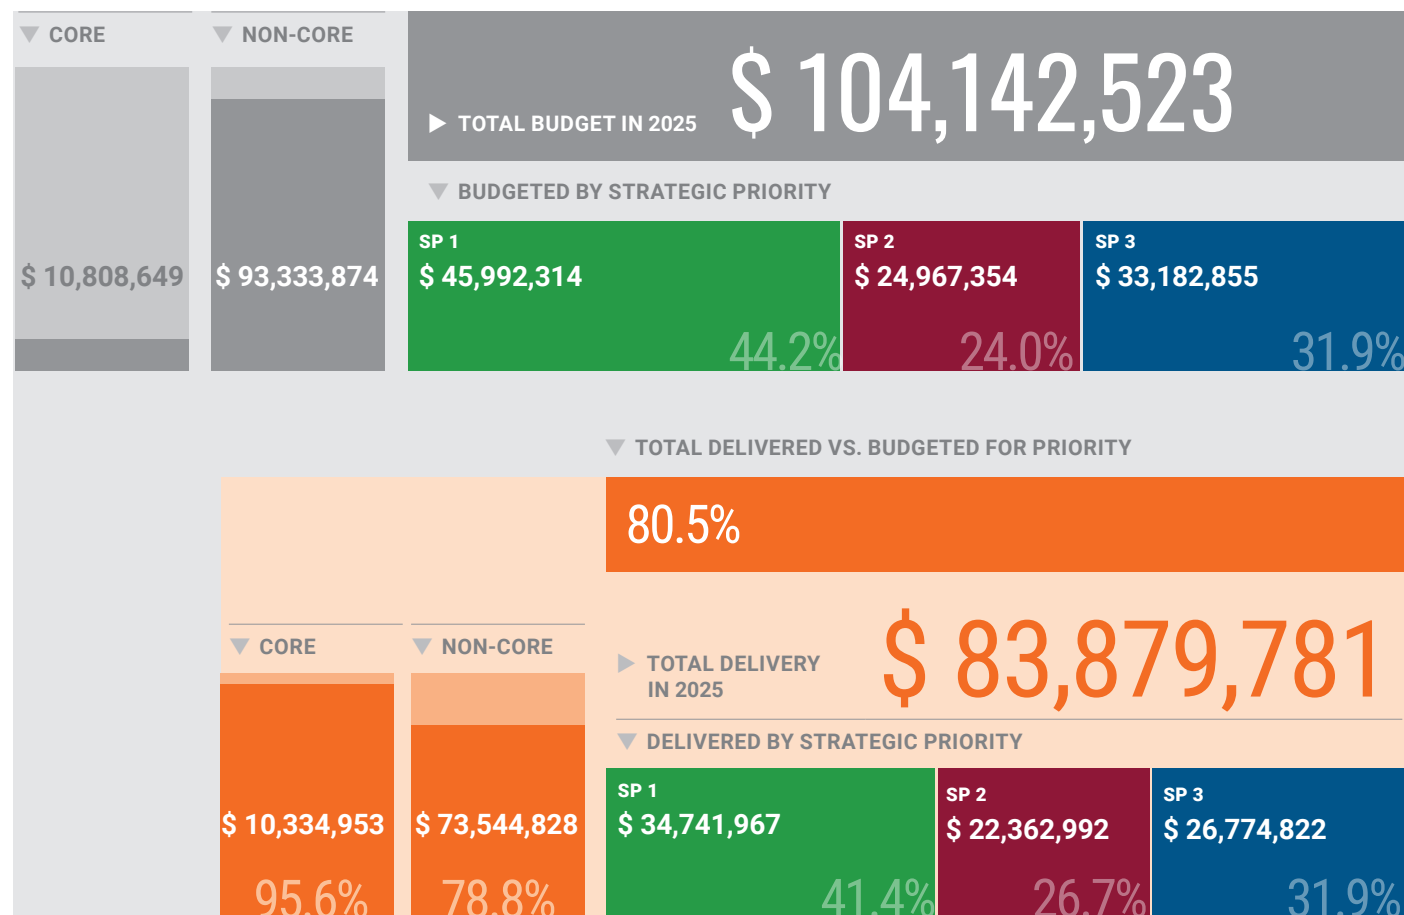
CORE

NON-CORE

TOTAL BUDGET IN 2025

$ 104,142,523

BUDGETED BY STRATEGIC PRIORITY

$ 10,808,649

$ 93,333,874

SP 1
$ 45,992,314
44.2%

SP 2
$ 24,967,354
24.0%

SP 3
$ 33,182,855
31.9%

TOTAL DELIVERED VS. BUDGETED FOR PRIORITY

80.5%

CORE

NON-CORE

TOTAL DELIVERY IN 2025

$ 83,879,781

DELIVERED BY STRATEGIC PRIORITY

$ 10,334,953
95.6%

$ 73,544,828
78.8%

SP 1
$ 34,741,967
41.4%

SP 2
$ 22,362,992
26.7%

SP 3
$ 26,774,822
31.9%